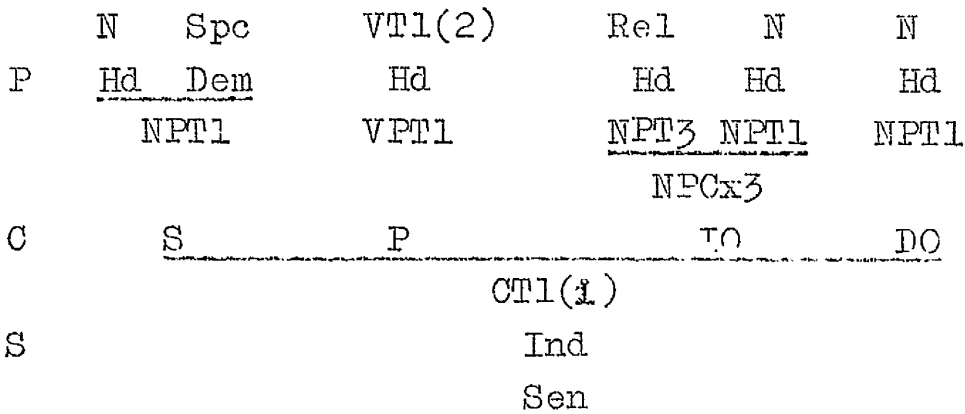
| | N | Spc | VT1(2) | Rel | N | N |
|---|---|---|---|---|---|---|
| P | Hd | Dem | Hd | Hd | Hd | Hd |
| | NPT1 | | VPT1 | NPT3 | NPT1 | NPT1 |
| | | | | NPCx3 | | |
| C | S | | P | IO | | DO |
| | | | CT1(i) | | | |
| S | | | Ind | | | |
| | | | Sen | | | |